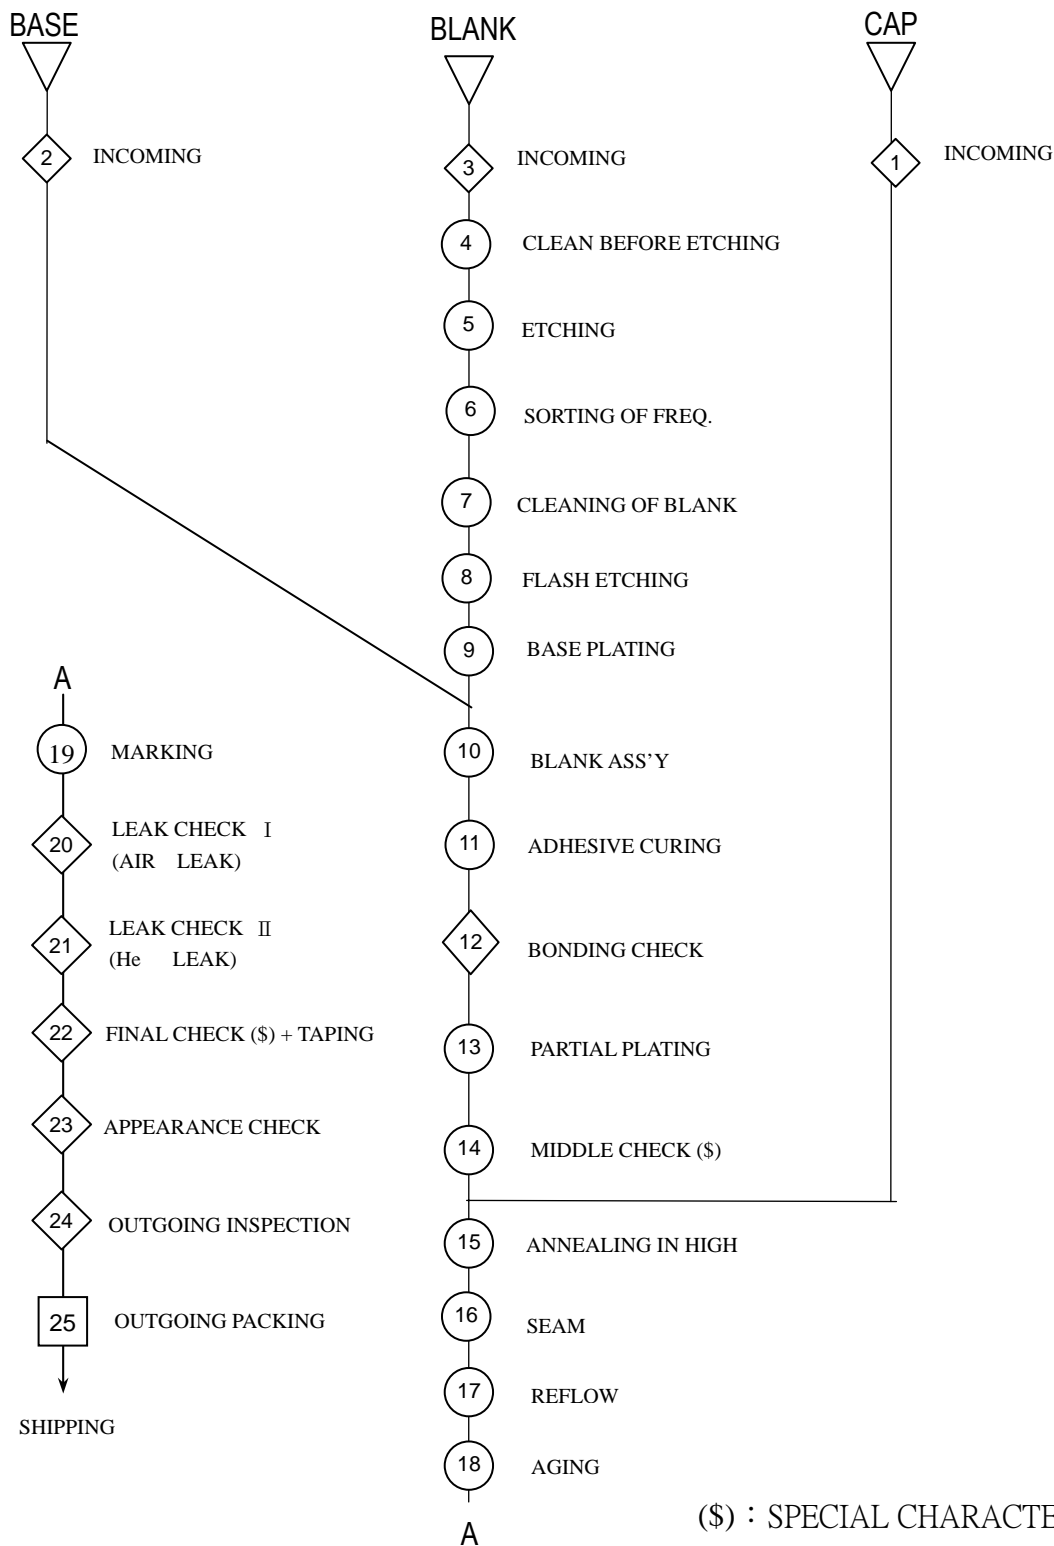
BASE

2 INCOMING

BLANK

3 INCOMING

4 CLEAN BEFORE ETCHING

5 ETCHING

6 SORTING OF FREQ.

7 CLEANING OF BLANK

8 FLASH ETCHING

9 BASE PLATING

10 BLANK ASS'Y

11 ADHESIVE CURING

12 BONDING CHECK

13 PARTIAL PLATING

14 MIDDLE CHECK ($)

15 ANNEALING IN HIGH

16 SEAM

17 REFLOW

18 AGING

A

CAP

1 INCOMING

A

19 MARKING

20 LEAK CHECK Ⅰ (AIR LEAK)

21 LEAK CHECK Ⅱ (He LEAK)

22 FINAL CHECK ($) + TAPING

23 APPEARANCE CHECK

24 OUTGOING INSPECTION

25 OUTGOING PACKING

SHIPPING

($)：SPECIAL CHARACTE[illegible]